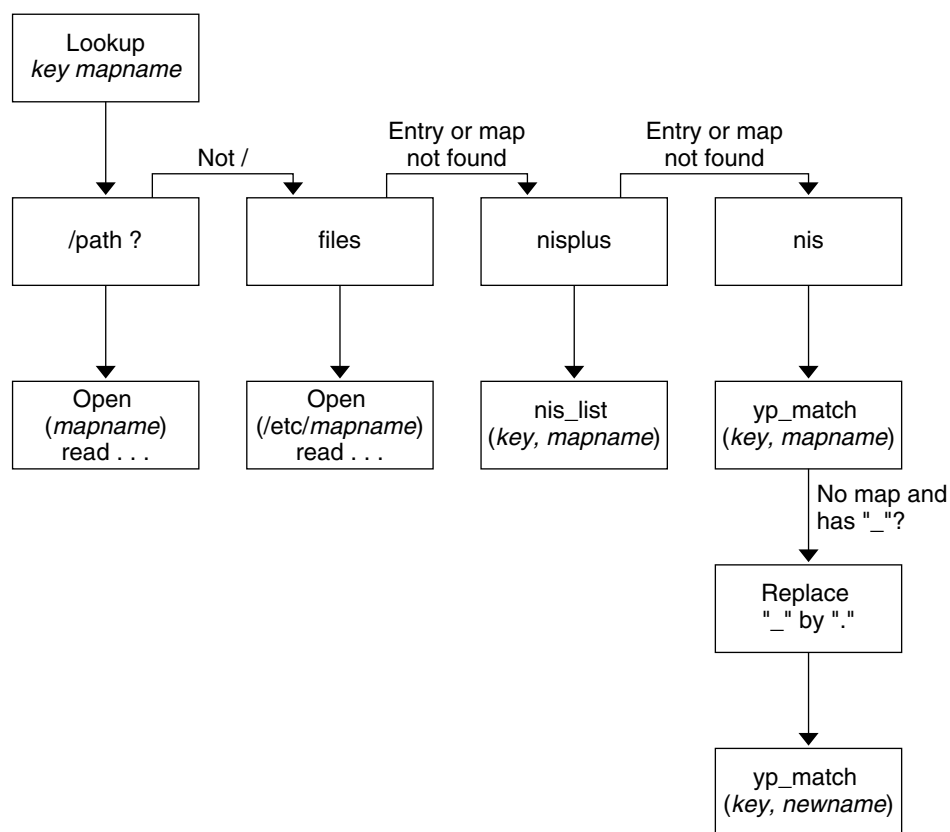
Lookup
key mapname

Not /

Entry or map not found

Entry or map not found

/path ?

files

nisplus

nis

Open (mapname) read . . .

Open (/etc/mapname) read . . .

nis_list (key, mapname)

yp_match (key, mapname)

No map and has "_"?

Replace "_" by "."

yp_match (key, newname)